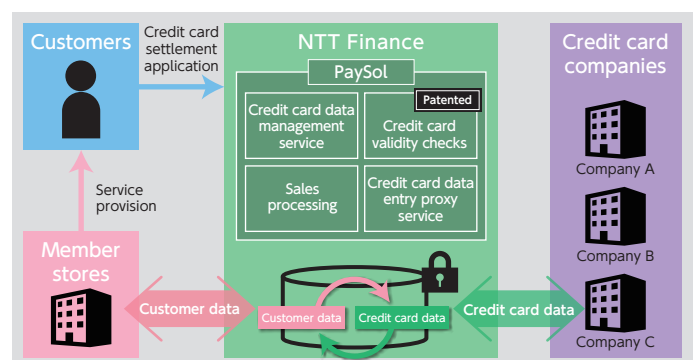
Customers

Credit card settlement application

NTT Finance

PaySol

Credit card data management service

Patented

Credit card validity checks

Sales processing

Credit card data entry proxy service

Credit card companies

Company A

Company B

Company C

Service provision

Member stores

Customer data

Customer data

Credit card data

Credit card data